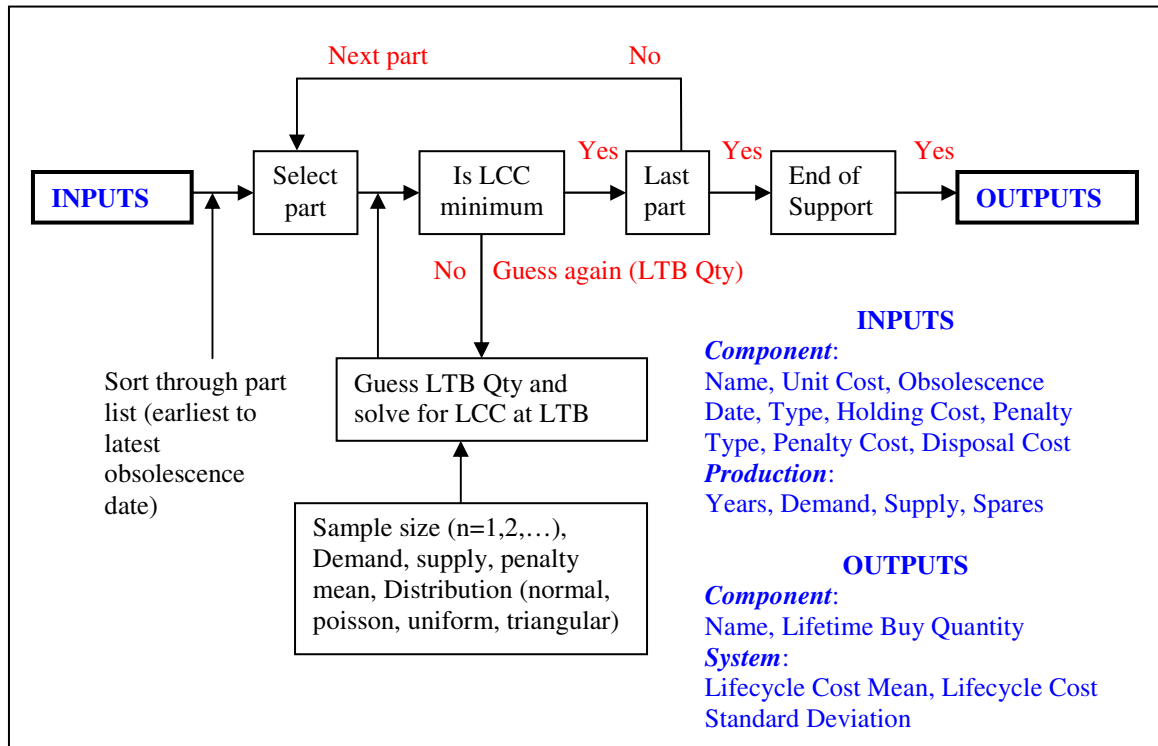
Next part

No

INPUTS

Select part

Is LCC minimum

Yes

Last part

Yes

End of Support

Yes

OUTPUTS

No

Guess again (LTB Qty)

Sort through part list (earliest to latest obsolescence date)

Guess LTB Qty and solve for LCC at LTB

Sample size (n=1,2,…), Demand, supply, penalty mean, Distribution (normal, poisson, uniform, triangular)

INPUTS
*Component*:
Name, Unit Cost, Obsolescence Date, Type, Holding Cost, Penalty Type, Penalty Cost, Disposal Cost
*Production*:
Years, Demand, Supply, Spares

OUTPUTS
*Component*:
Name, Lifetime Buy Quantity
*System*:
Lifecycle Cost Mean, Lifecycle Cost Standard Deviation